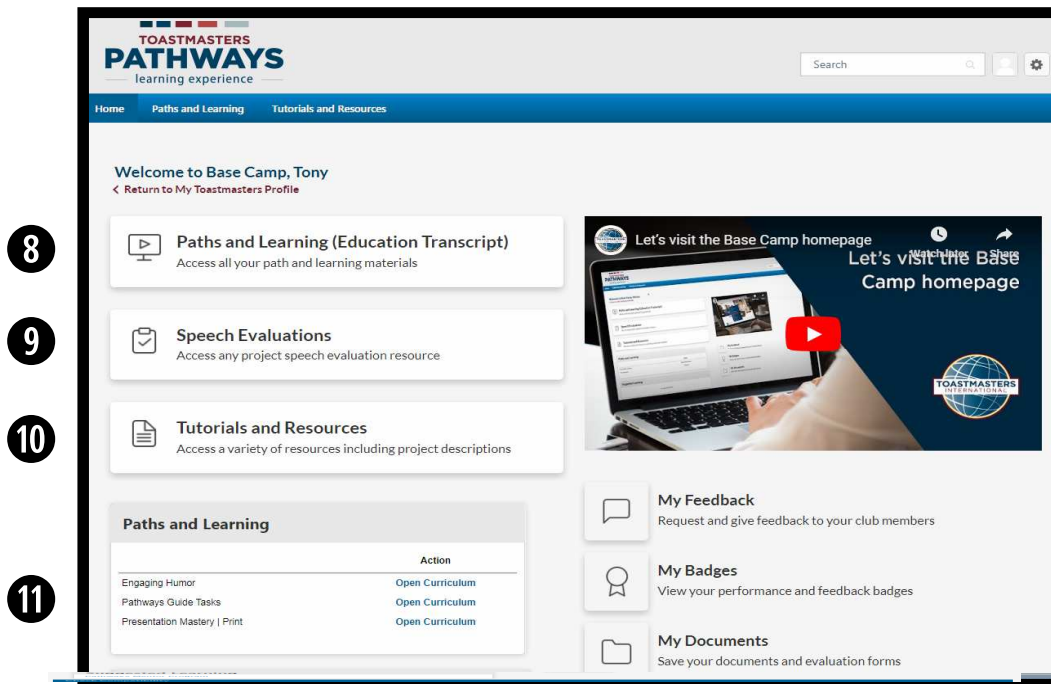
TOASTMASTERS
PATHWAYS
learning experience

Search

Home Paths and Learning Tutorials and Resources

Welcome to Base Camp, Tony
< Return to My Toastmasters Profile

8
Paths and Learning (Education Transcript)
Access all your path and learning materials

9
Speech Evaluations
Access any project speech evaluation resource

10
Tutorials and Resources
Access a variety of resources including project descriptions

Let's visit the Base Camp homepage
Watch later Share
Let's visit the Base Camp homepage

TOASTMASTERS INTERNATIONAL

Paths and Learning

| | Action |
|---|---|
| Engaging Humor | Open Curriculum |
| Pathways Guide Tasks | Open Curriculum |
| Presentation Mastery \| Print | Open Curriculum |

11

My Feedback
Request and give feedback to your club members

My Badges
View your performance and feedback badges

My Documents
Save your documents and evaluation forms